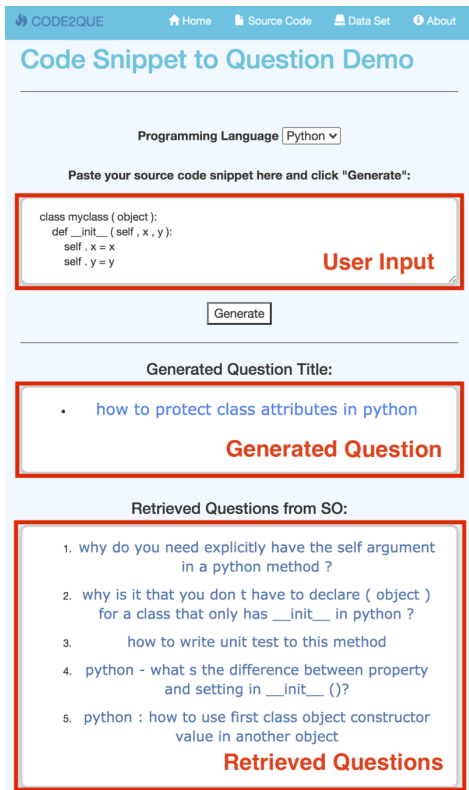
CODE2QUE Home Source Code Data Set About

Code Snippet to Question Demo

Programming Language Python

Paste your source code snippet here and click "Generate":

class myclass ( object ):
def __init__ ( self , x , y ):
self . x = x
self . y = y

User Input

Generate

Generated Question Title:

• how to protect class attributes in python

Generated Question

Retrieved Questions from SO:

1. why do you need explicitly have the self argument in a python method ?
2. why is it that you don t have to declare ( object ) for a class that only has __init__ in python ?
3. how to write unit test to this method
4. python - what s the difference between property and setting in __init__ ()?
5. python : how to use first class object constructor value in another object

Retrieved Questions